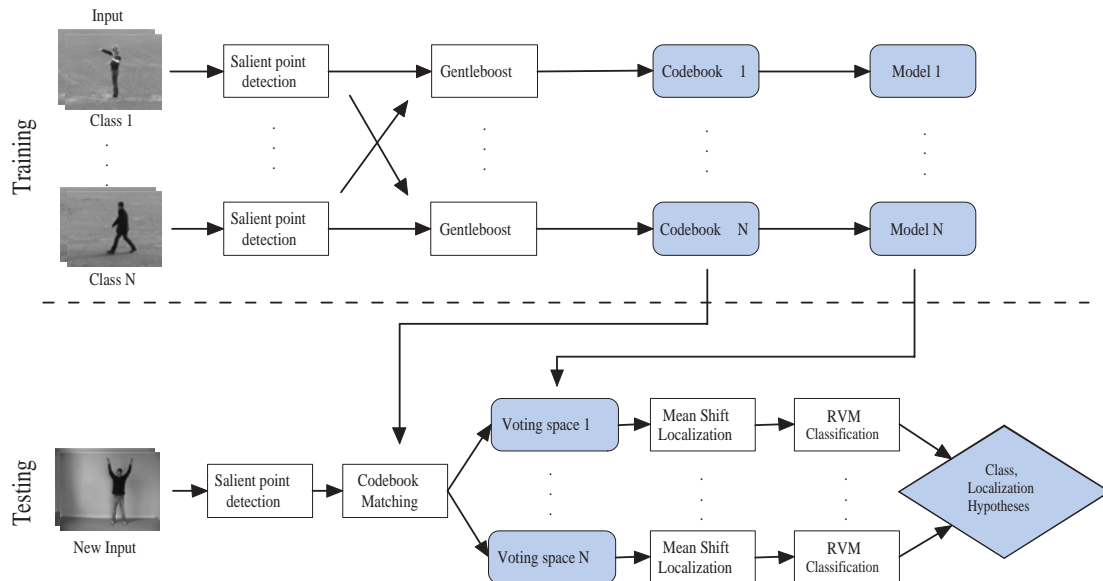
Training

Input

Class 1

.
.
.

Class N

Salient point detection

.
.
.

Salient point detection

Gentleboost

.
.
.

Gentleboost

Codebook 1

.
.
.

Codebook N

Model 1

.
.
.

Model N

Testing

New Input

Salient point detection

Codebook Matching

Voting space 1

.
.
.

Voting space N

Mean Shift Localization

.
.
.

Mean Shift Localization

RVM Classification

.
.
.

RVM Classification

Class, Localization Hypotheses